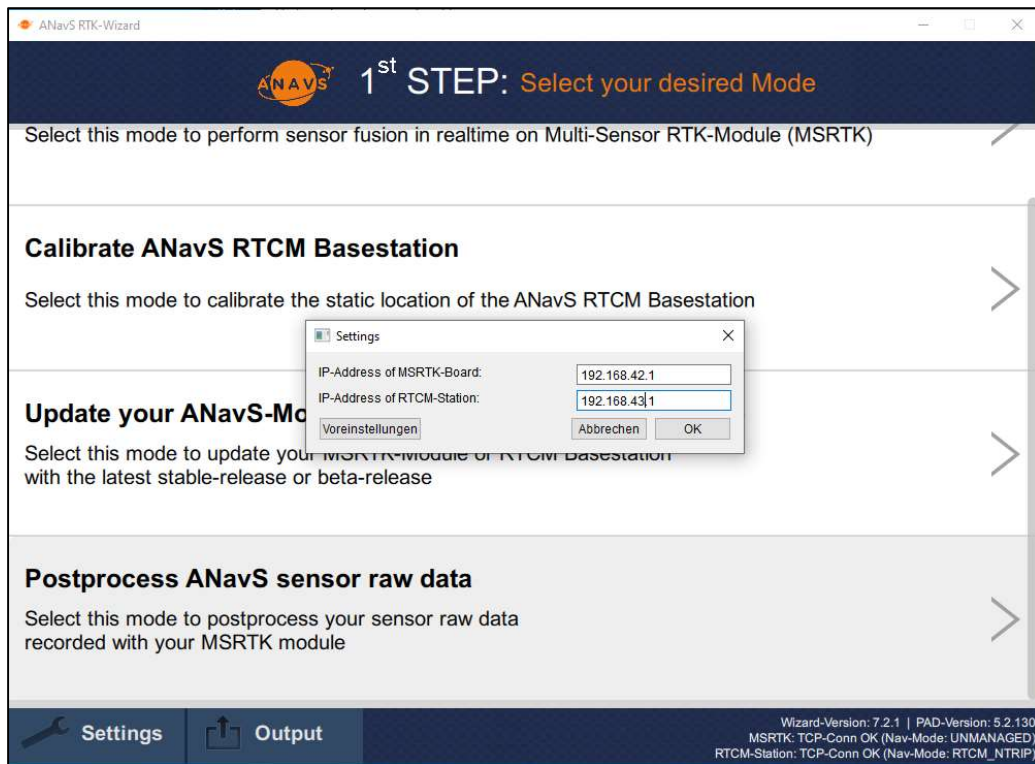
ANavS RTK-Wizard

ANAVS $1^{st}$ STEP: Select your desired Mode

Select this mode to perform sensor fusion in realtime on Multi-Sensor RTK-Module (MSRTK)

Calibrate ANavS RTCM Basestation

Select this mode to calibrate the static location of the ANavS RTCM Basestation

Settings

IP-Address of MSRTK-Board: 192.168.42.1

IP-Address of RTCM-Station: 192.168.43.1

Voreinstellungen Abbrechen OK

Update your ANavS-Mo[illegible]

Select this mode to update your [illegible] with the latest stable-release or beta-release

Postprocess ANavS sensor raw data

Select this mode to postprocess your sensor raw data recorded with your MSRTK module

Settings Output

Wizard-Version: 7.2.1 | PAD-Version: 5.2.130
MSRTK: TCP-Conn OK (Nav-Mode: UNMANAGED)
RTCM-Station: TCP-Conn OK (Nav-Mode: RTCM_NTRIP)